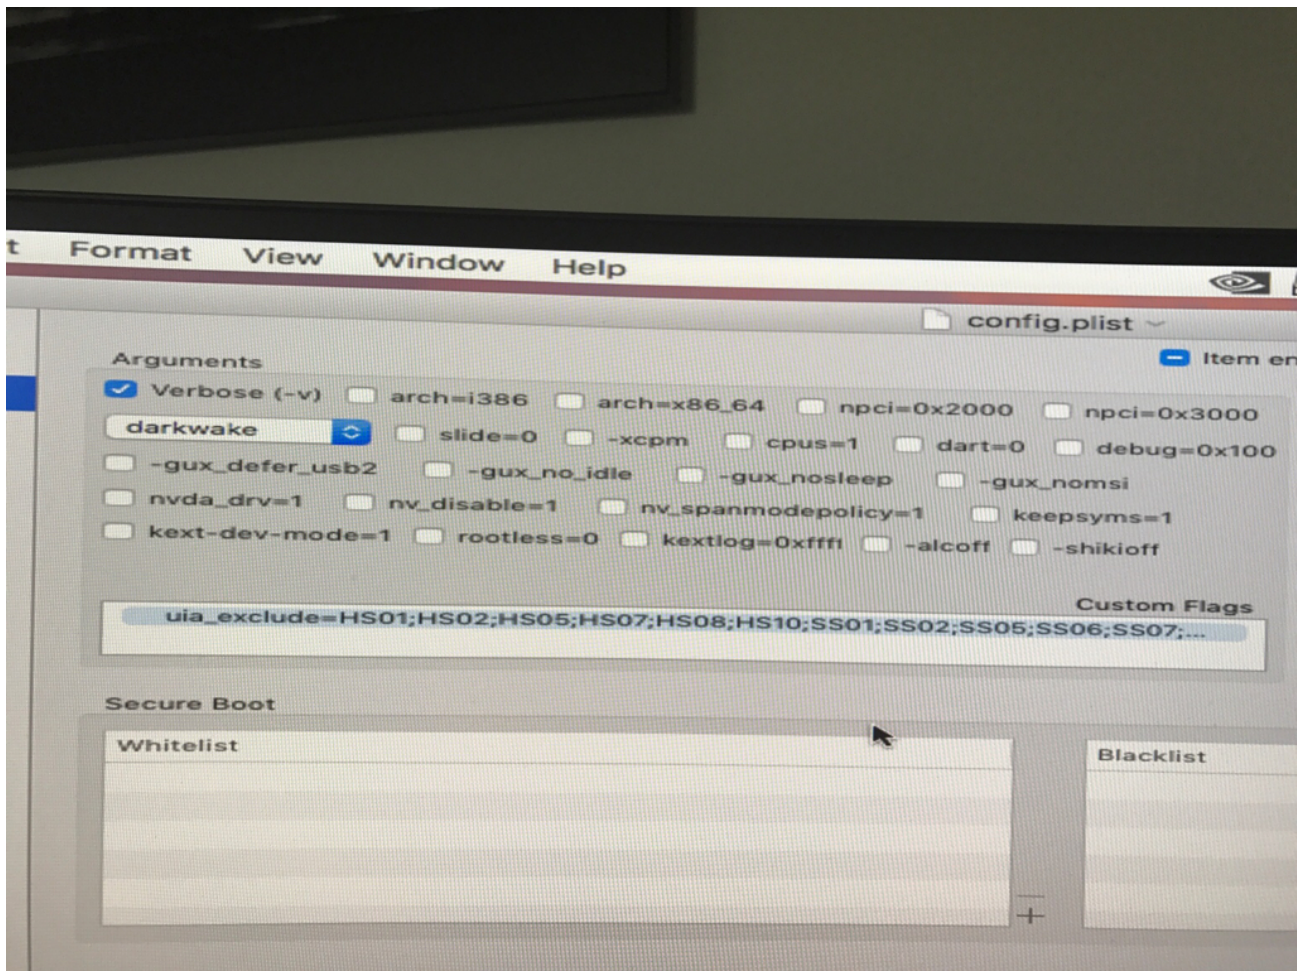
t Format View Window Help

config.plist

Arguments

Item en

Verbose (-v) arch=i386 arch=x86_64 npci=0x2000 npci=0x3000

darkwake slide=0 -xcpm cpus=1 dart=0 debug=0x100

-gux_defer_usb2 -gux_no_idle -gux_nosleep -gux_nomsi

nvda_drv=1 nv_disable=1 nv_spanmodepolicy=1 keepsyms=1

kext-dev-mode=1 rootless=0 kextlog=0xffff -alcoff -shikioff

Custom Flags

uia_exclude=HS01;HS02;HS05;HS07;HS08;HS10;SS01;SS02;SS05;SS06;SS07;...

Secure Boot

Whitelist

Blacklist

+